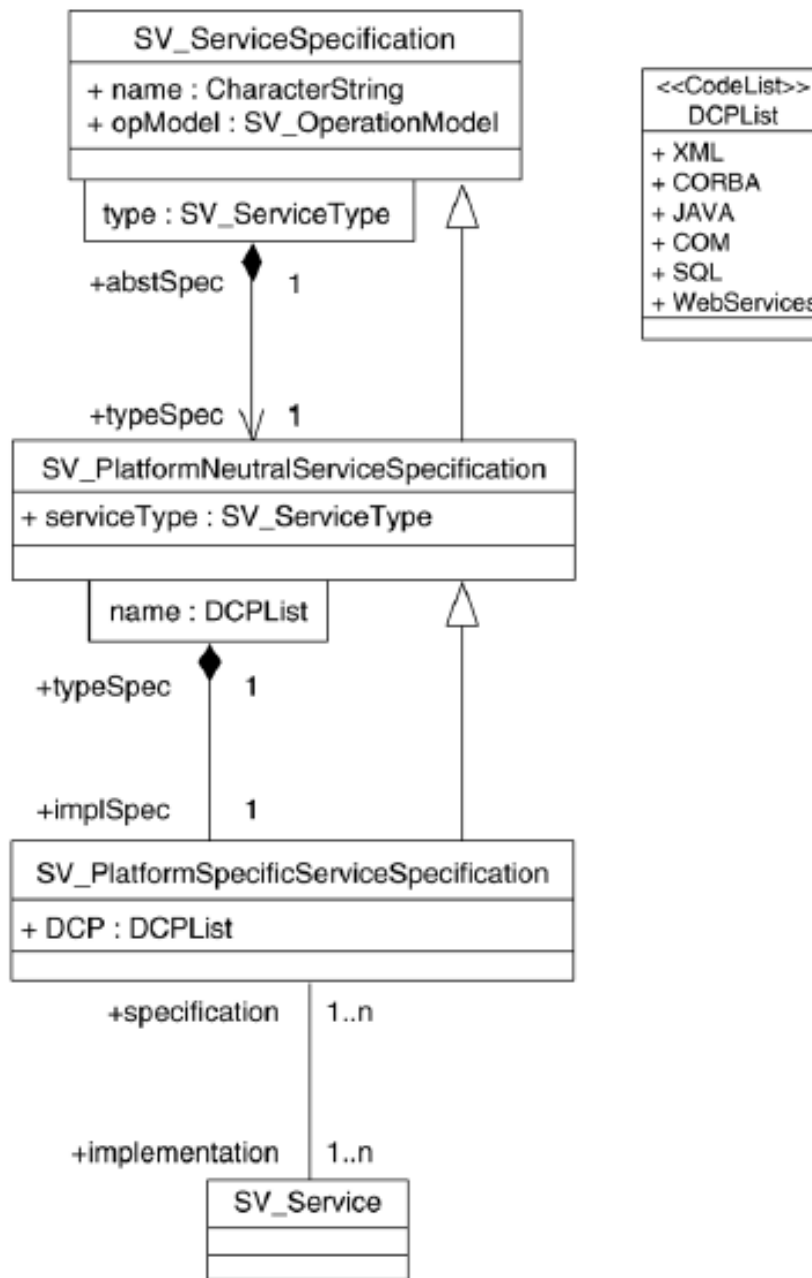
SV_ServiceSpecification
+ name : CharacterString
+ opModel : SV_OperationModel

type : SV_ServiceType

+abstSpec 1

+typeSpec 1

SV_PlatformNeutralServiceSpecification
+ serviceType : SV_ServiceType

name : DCPList

+typeSpec 1

+implSpec 1

SV_PlatformSpecificServiceSpecification
+ DCP : DCPList

+specification 1..n

+implementation 1..n

SV_Service

<<CodeList>>
DCPList
+ XML
+ CORBA
+ JAVA
+ COM
+ SQL
+ WebServices